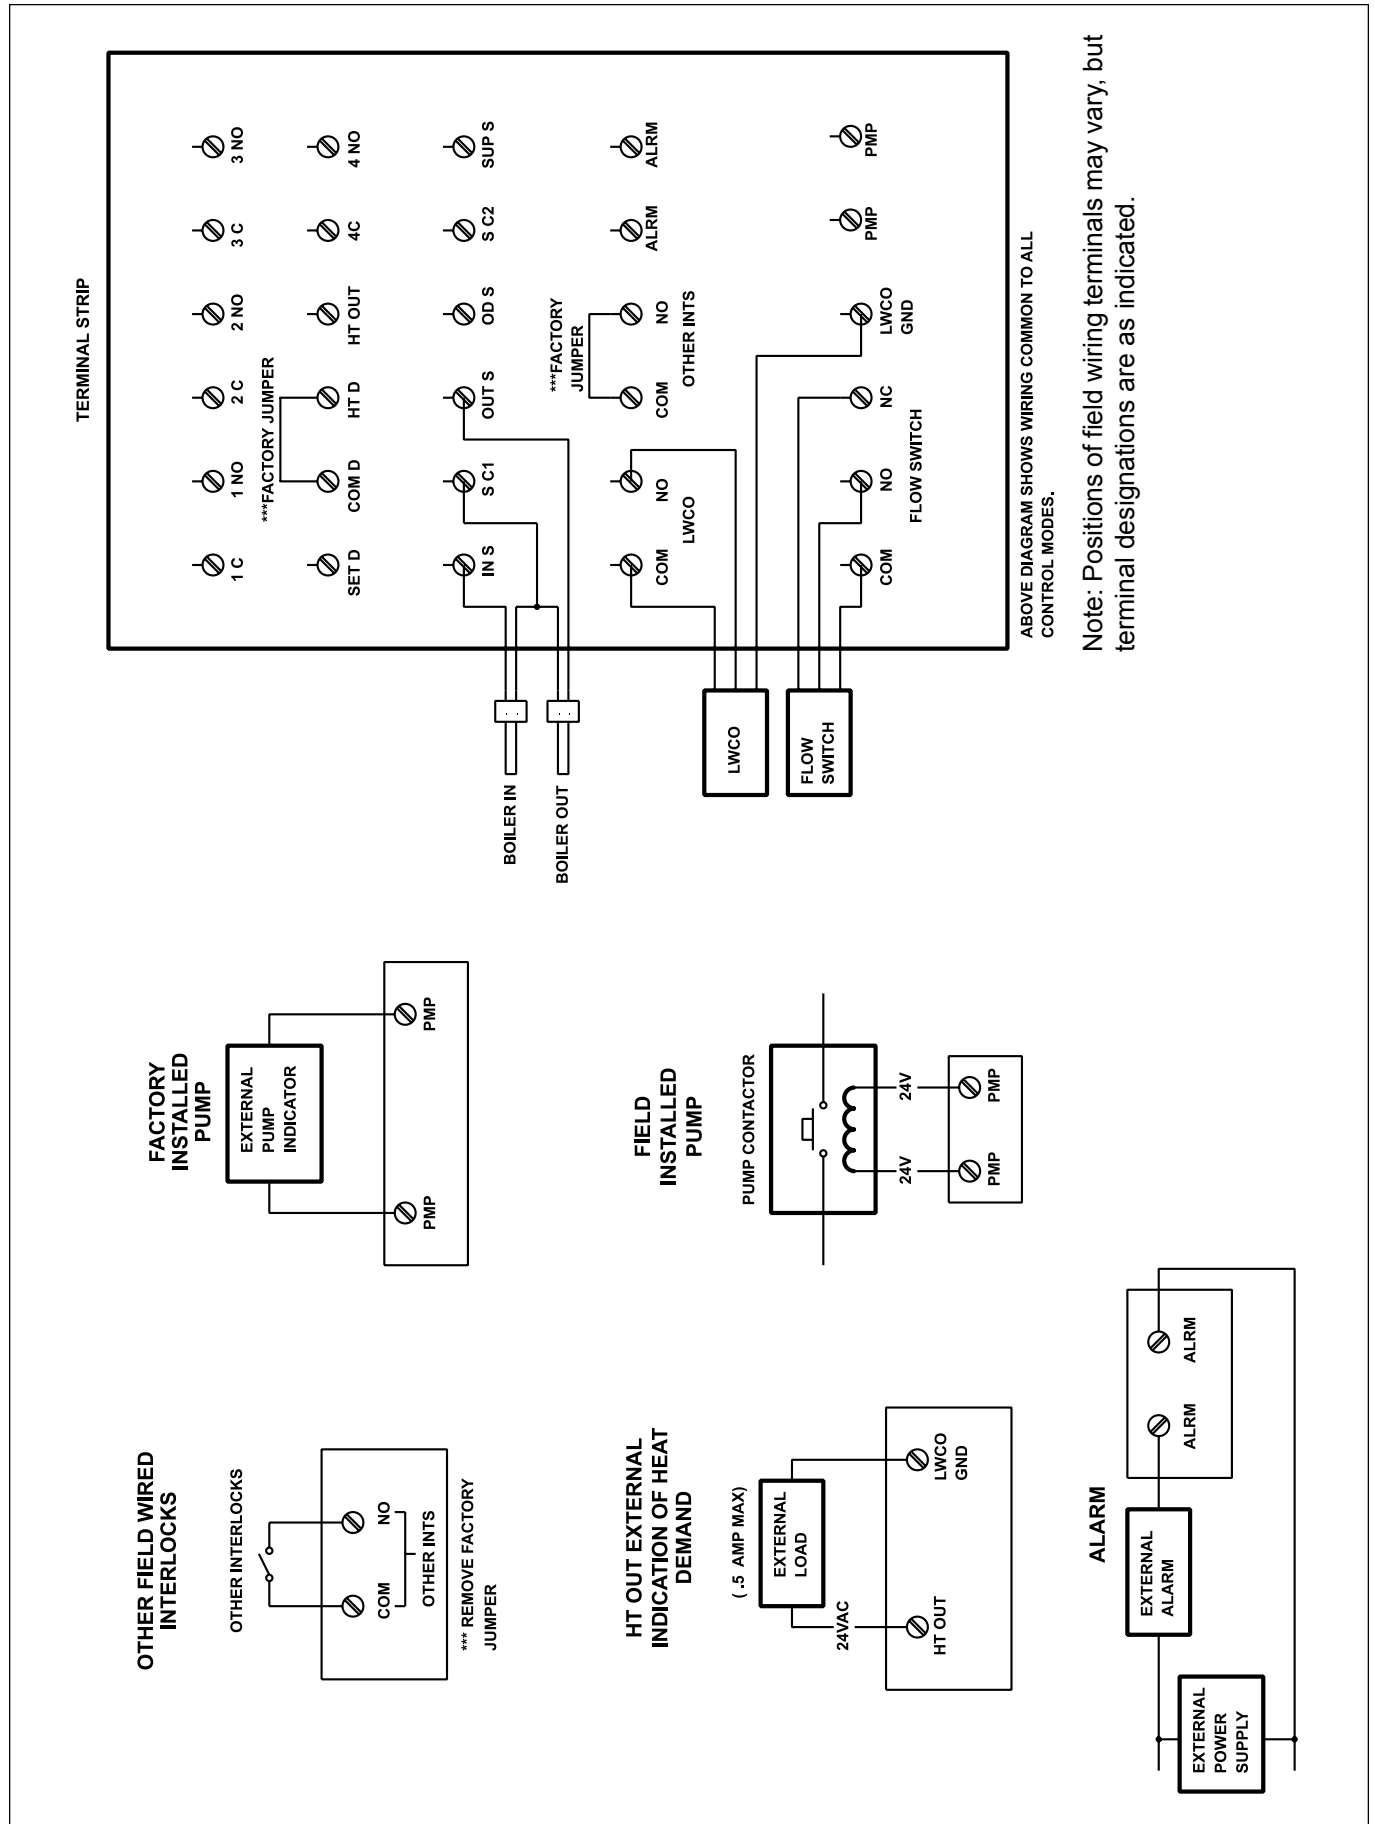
TERMINAL STRIP

1 C
1 NO
2 C
2 NO
3 C
3 NO

***FACTORY JUMPER

SET D
COM D
HT D
HT OUT
4C
4 NO

IN S
S C1
OUT S
OD S
S C2
SUP S

***FACTORY JUMPER

COM
NO
LWCO
COM
NO
OTHER INTS
ALRM
ALRM

COM
NO
FLOW SWITCH
NC
LWCO GND
PMP
PMP

ABOVE DIAGRAM SHOWS WIRING COMMON TO ALL CONTROL MODES.

Note: Positions of field wiring terminals may vary, but terminal designations are as indicated.

BOILER IN
BOILER OUT
LWCO
FLOW SWITCH

FACTORY INSTALLED PUMP

EXTERNAL PUMP INDICATOR
PMP
PMP

FIELD INSTALLED PUMP

PUMP CONTACTOR
24V
24V
PMP
PMP

OTHER FIELD WIRED INTERLOCKS

OTHER INTERLOCKS
COM
NO
OTHER INTS
*** REMOVE FACTORY JUMPER

HT OUT EXTERNAL INDICATION OF HEAT DEMAND

(.5 AMP MAX)
EXTERNAL LOAD
24VAC
HT OUT
LWCO GND

ALARM

EXTERNAL ALARM
ALRM
ALRM
EXTERNAL POWER SUPPLY